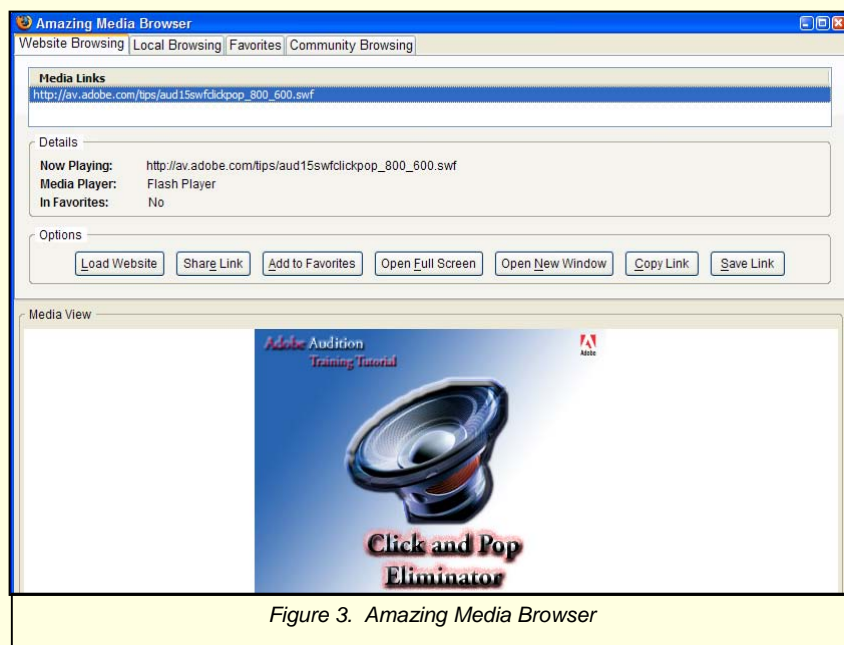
Amazing Media Browser

Website Browsing | Local Browsing | Favorites | Community Browsing

Media Links
http://av.adobe.com/tips/aud15swfclickpop_800_600.swf

Details
Now Playing: http://av.adobe.com/tips/aud15swfclickpop_800_600.swf
Media Player: Flash Player
In Favorites: No

Options
Load Website | Share Link | Add to Favorites | Open Full Screen | Open New Window | Copy Link | Save Link

Media View

Adobe Audition
Training Tutorial
Adobe

Click and Pop
Eliminator

Figure 3. Amazing Media Browser